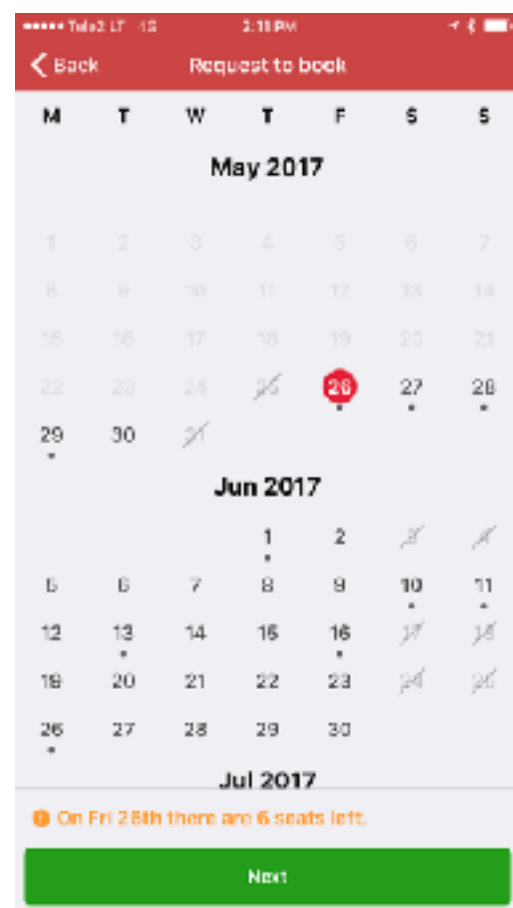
••••• Tele2 LT 4G 2:18 PM

Back Request to book

M T W T F S S

May 2017

1 2 3 4 5 6 7
8 9 10 11 12 13 14
15 16 17 18 19 20 21
22 23 24 25 26 27 28
29 30 31

Jun 2017

1 2 3 4
5 6 7 8 9 10 11
12 13 14 15 16 17 18
19 20 21 22 23 24 25
26 27 28 29 30

Jul 2017

On Fri 26th there are 6 seats left.

Next